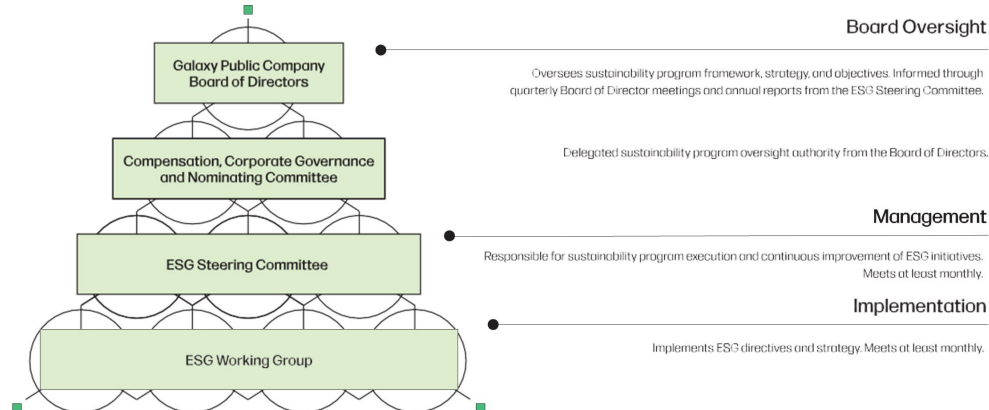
Galaxy Public Company Board of Directors

Compensation, Corporate Governance and Nominating Committee

ESG Steering Committee

ESG Working Group

Board Oversight

Oversees sustainability program framework, strategy, and objectives. Informed through quarterly Board of Director meetings and annual reports from the ESG Steering Committee.

Delegated sustainability program oversight authority from the Board of Directors.

Management

Responsible for sustainability program execution and continuous improvement of ESG initiatives. Meets at least monthly.

Implementation

Implements ESG directives and strategy. Meets at least monthly.